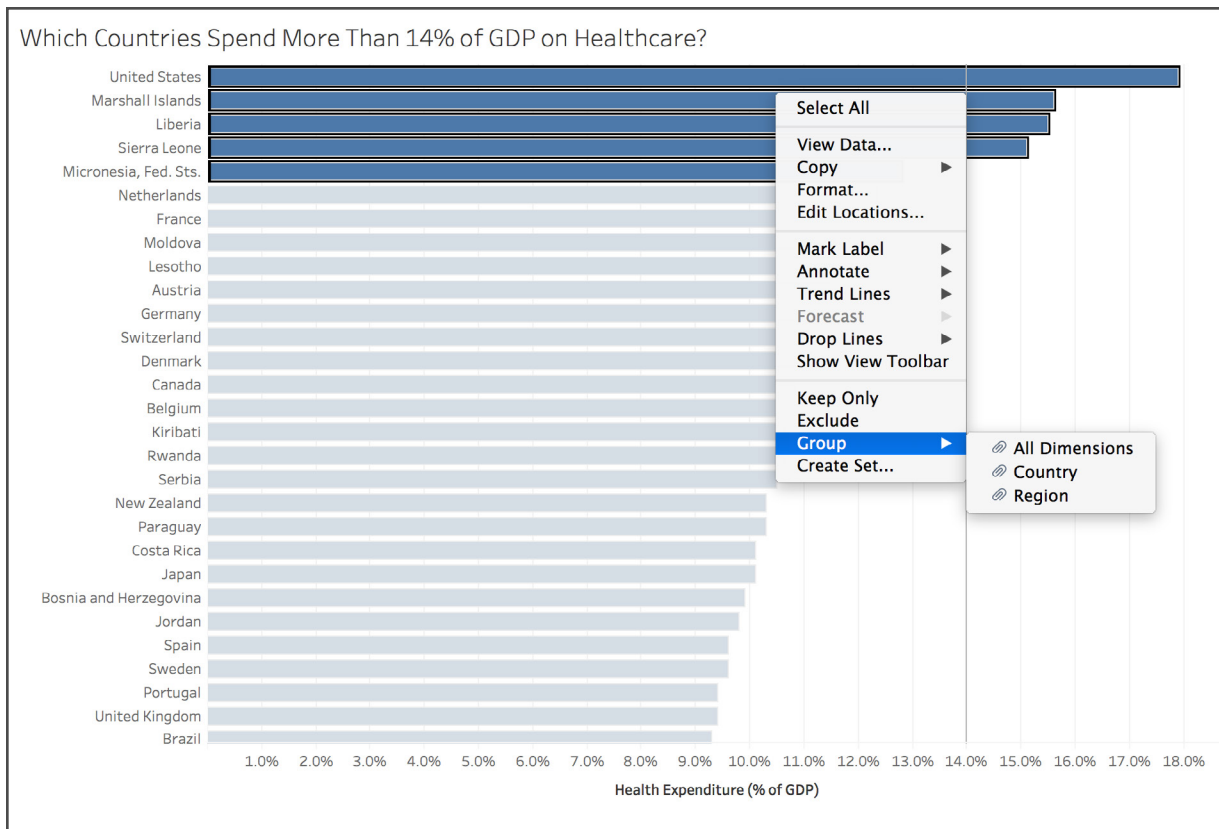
Which Countries Spend More Than 14% of GDP on Healthcare?

United States
Marshall Islands
Liberia
Sierra Leone
Micronesia, Fed. Sts.
Netherlands
France
Moldova
Lesotho
Austria
Germany
Switzerland
Denmark
Canada
Belgium
Kiribati
Rwanda
Serbia
New Zealand
Paraguay
Costa Rica
Japan
Bosnia and Herzegovina
Jordan
Spain
Sweden
Portugal
United Kingdom
Brazil

Select All
View Data...
Copy
Format...
Edit Locations...
Mark Label
Annotate
Trend Lines
Forecast
Drop Lines
Show View Toolbar
Keep Only
Exclude
Group
Create Set...

All Dimensions
Country
Region

1.0% 2.0% 3.0% 4.0% 5.0% 6.0% 7.0% 8.0% 9.0% 10.0% 11.0% 12.0% 13.0% 14.0% 15.0% 16.0% 17.0% 18.0%

Health Expenditure (% of GDP)